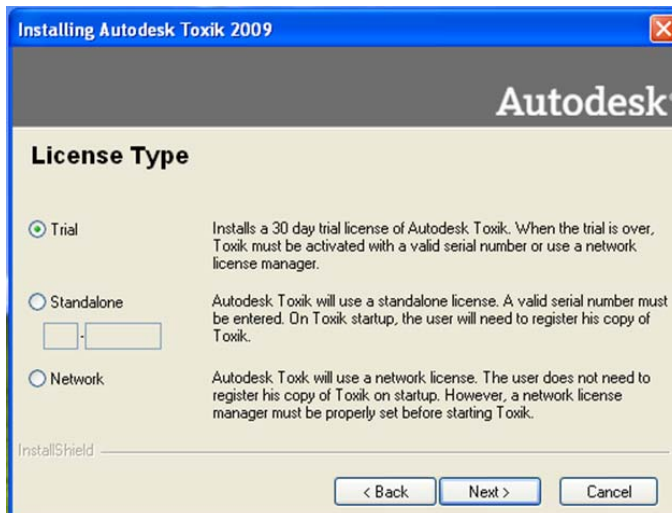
Installing Autodesk Toxik 2009

Autodesk

License Type

Trial

Installs a 30 day trial license of Autodesk Toxik. When the trial is over, Toxik must be activated with a valid serial number or use a network license manager.

Standalone

-

Autodesk Toxik will use a standalone license. A valid serial number must be entered. On Toxik startup, the user will need to register his copy of Toxik.

Network

Autodesk Toxk will use a network license. The user does not need to register his copy of Toxik on startup. However, a network license manager must be properly set before starting Toxik.

InstallShield

< Back

Next >

Cancel